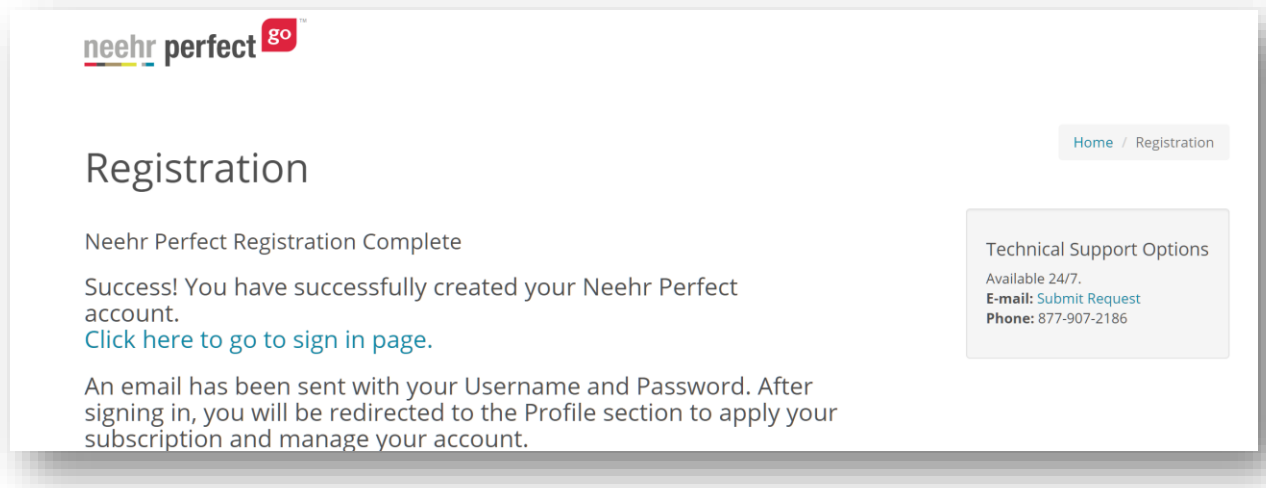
neehr perfect go™

Home / Registration

Registration

Neehr Perfect Registration Complete

Success! You have successfully created your Neehr Perfect account.
Click here to go to sign in page.

An email has been sent with your Username and Password. After signing in, you will be redirected to the Profile section to apply your subscription and manage your account.

Technical Support Options

Available 24/7.
**E-mail:** Submit Request
**Phone:** 877-907-2186